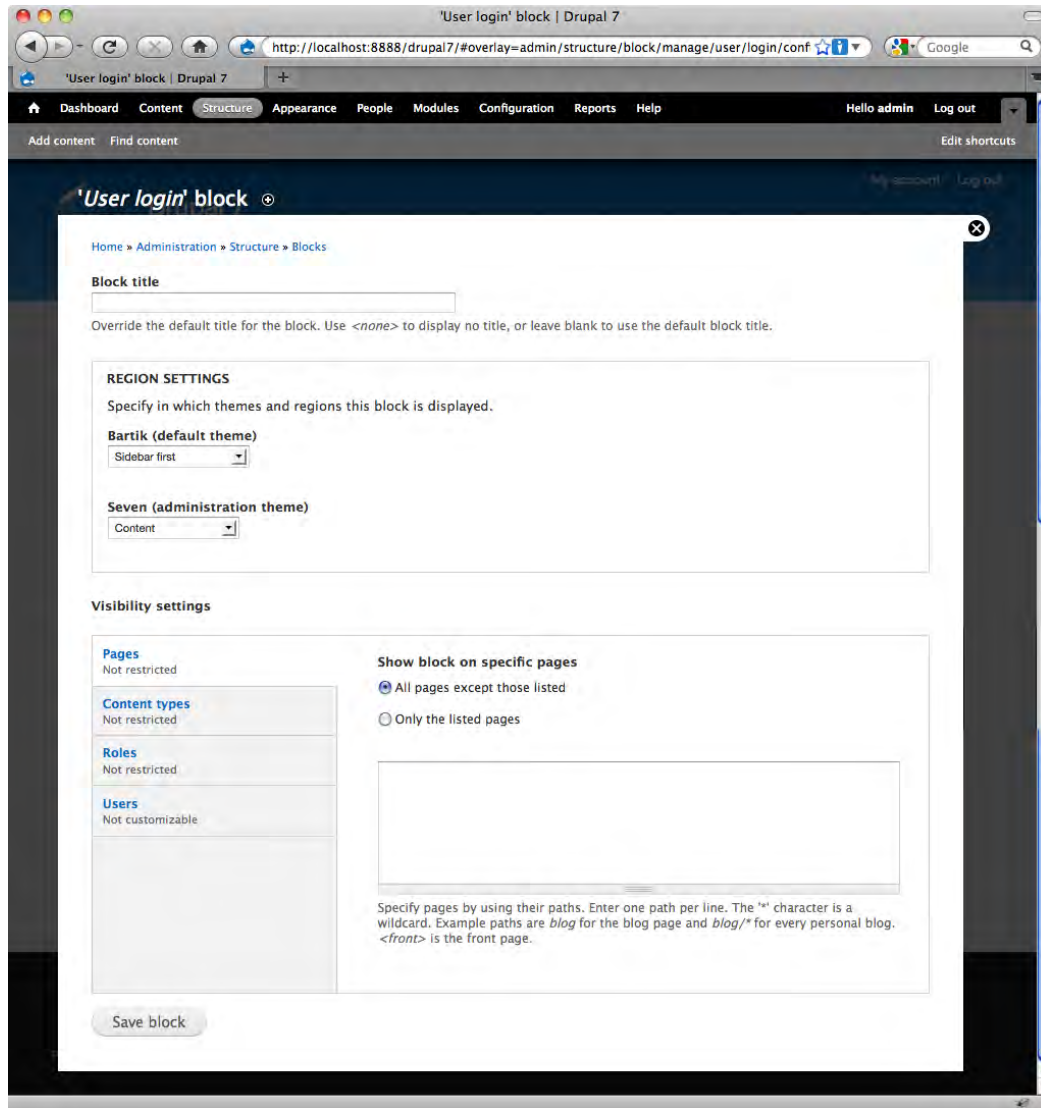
'User login' block | Drupal 7

http://localhost:8888/drupal7/#overlay=admin/structure/block/manage/user/login/conf

Google

'User login' block | Drupal 7

Dashboard Content Structure Appearance People Modules Configuration Reports Help

Hello admin Log out

Add content Find content

Edit shortcuts

'User login' block

My account Log out

Home » Administration » Structure » Blocks

Block title

Override the default title for the block. Use *<none>* to display no title, or leave blank to use the default block title.

REGION SETTINGS

Specify in which themes and regions this block is displayed.

Bartik (default theme)

Sidebar first

Seven (administration theme)

Content

Visibility settings

Pages
Not restricted

Content types
Not restricted

Roles
Not restricted

Users
Not customizable

Show block on specific pages

All pages except those listed

Only the listed pages

Specify pages by using their paths. Enter one path per line. The '*' character is a wildcard. Example paths are *blog* for the blog page and *blog/** for every personal blog. *<front>* is the front page.

Save block